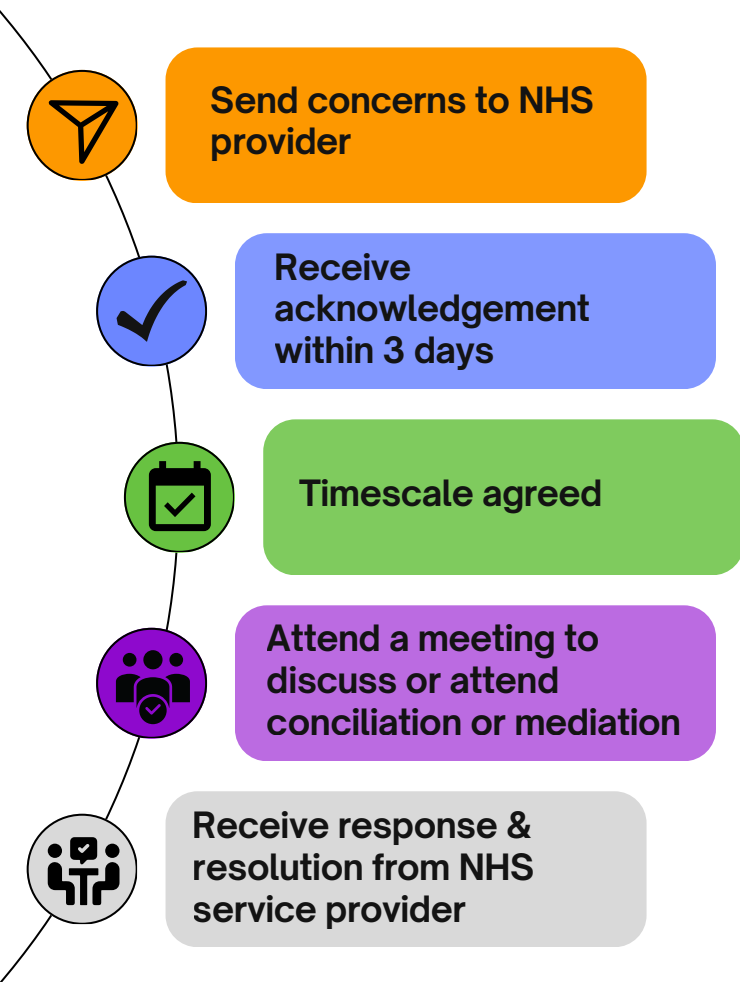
Send concerns to NHS provider

Receive acknowledgement within 3 days

Timescale agreed

Attend a meeting to discuss or attend conciliation or mediation

Receive response & resolution from NHS service provider